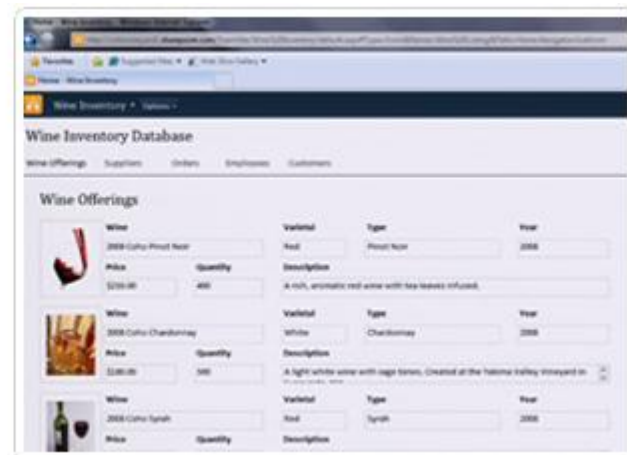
Home - Wine Inventory - Windows Internet Explorer

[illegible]

Favorites | Suggested Sites ▾ | Web Slice Gallery ▾

Home - Wine Inventory

Wine Inventory ▾ Options ▾

Wine Inventory Database

Wine Offerings | Suppliers | Orders | Employees | Customers

Wine Offerings

| Wine | Varietal | Type | Year |
|---|---|---|---|
| 2008 Coho Pinot Noir | Red | Pinot Noir | 2008 |
| Price | Quantity | Description | |
| $250.00 | 400 | A rich, aromatic red wine with tea leaves infused. | |

| Wine | Varietal | Type | Year |
|---|---|---|---|
| 2008 Coho Chardonnay | White | Chardonnay | 2008 |
| Price | Quantity | Description | |
| $180.00 | 500 | A light white wine with sage tones. Created at the Yakima Valley Vineyard in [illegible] | |

| Wine | Varietal | Type | Year |
|---|---|---|---|
| 2008 Coho Syrah | Red | Syrah | 2008 |
| Price | Quantity | Description | |